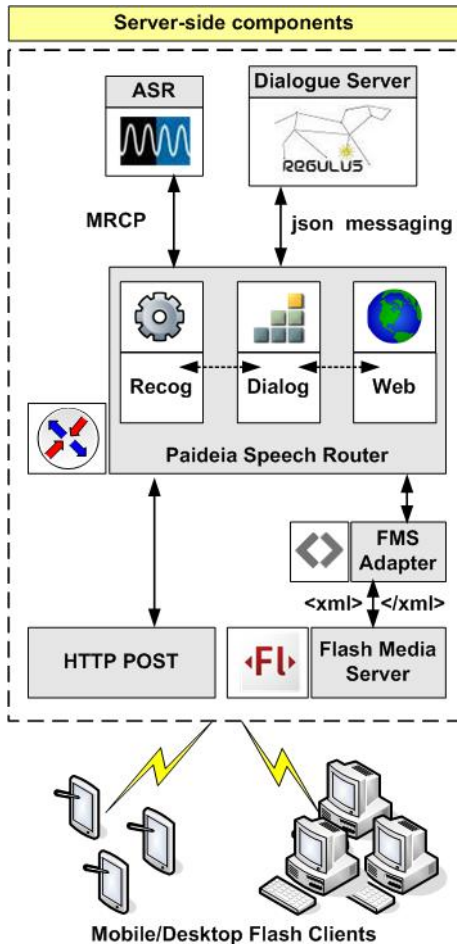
Server-side components

ASR

Dialogue Server

REGULUS

MRCP

json messaging

Recog

Dialog

Web

Paideia Speech Router

FMS Adapter

<xml>

</xml>

HTTP POST

Fl

Flash Media Server

Mobile/Desktop Flash Clients